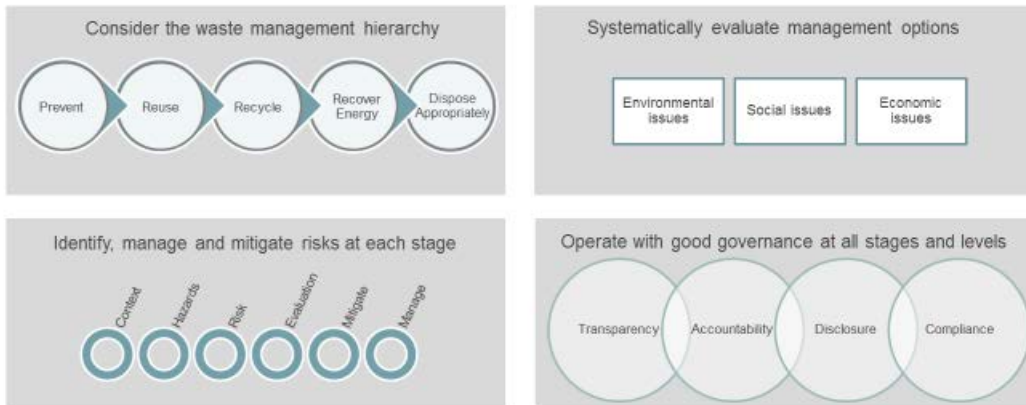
Consider the waste management hierarchy

Prevent

Reuse

Recycle

Recover Energy

Dispose Appropriately

Systematically evaluate management options

Environmental issues

Social issues

Economic issues

Identify, manage and mitigate risks at each stage

Context

Hazards

Risk

Evaluation

Mitigate

Manage

Operate with good governance at all stages and levels

Transparency

Accountability

Disclosure

Compliance